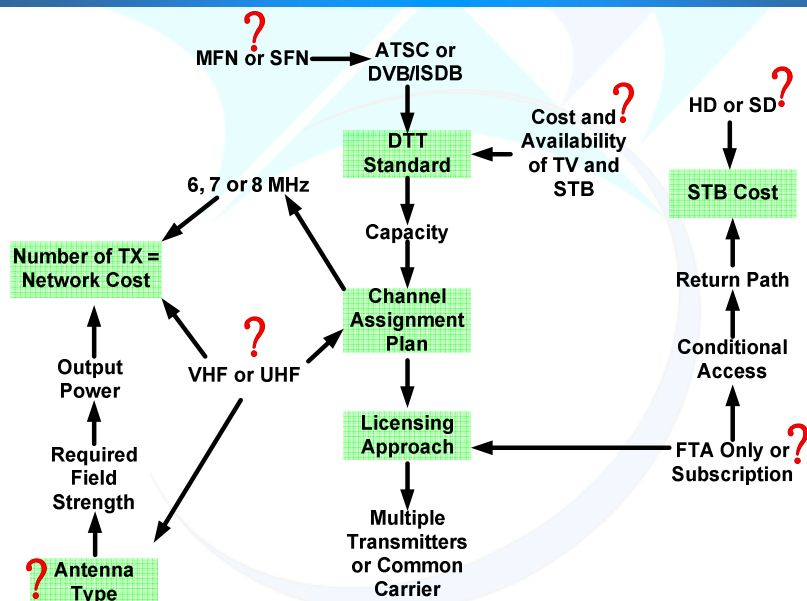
?
MFN or SFN

ATSC or DVB/ISDB

DTT Standard

Cost and Availability of TV and STB ?

HD or SD ?

STB Cost

6, 7 or 8 MHz

Number of TX = Network Cost

Capacity

Channel Assignment Plan

Return Path

?
VHF or UHF

Conditional Access

Output Power

Required Field Strength

Licensing Approach

FTA Only or Subscription ?

Multiple Transmitters or Common Carrier

? Antenna Type